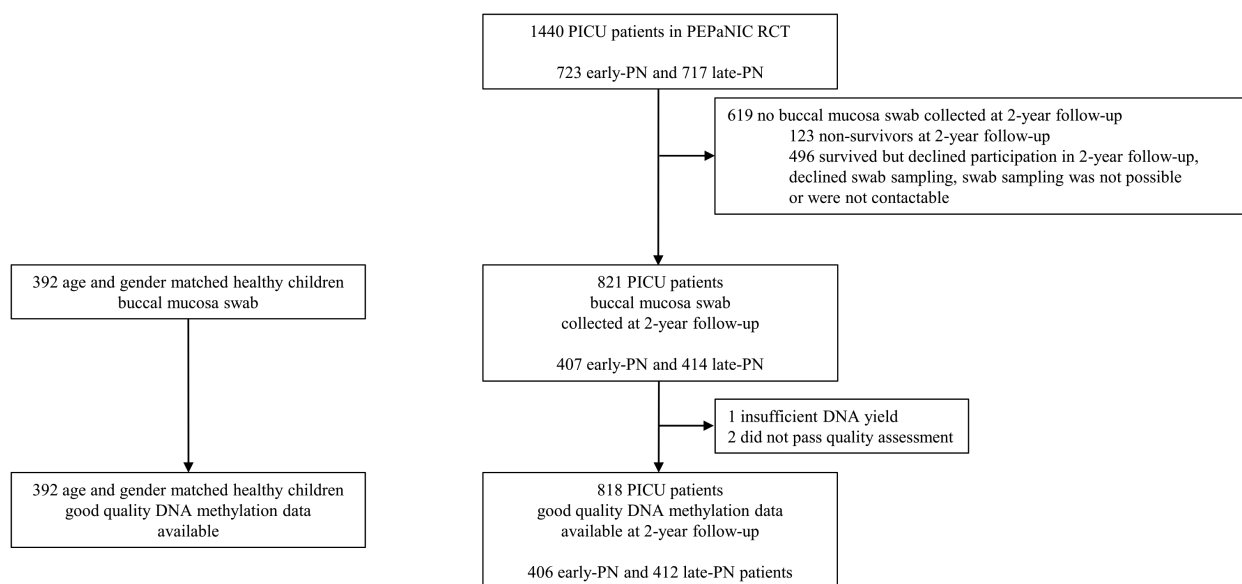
1440 PICU patients in PEPaNIC RCT

723 early-PN and 717 late-PN

619 no buccal mucosa swab collected at 2-year follow-up
123 non-survivors at 2-year follow-up
496 survived but declined participation in 2-year follow-up, declined swab sampling, swab sampling was not possible or were not contactable

392 age and gender matched healthy children buccal mucosa swab

821 PICU patients
buccal mucosa swab
collected at 2-year follow-up

407 early-PN and 414 late-PN

1 insufficient DNA yield
2 did not pass quality assessment

392 age and gender matched healthy children good quality DNA methylation data available

818 PICU patients
good quality DNA methylation data available at 2-year follow-up

406 early-PN and 412 late-PN patients